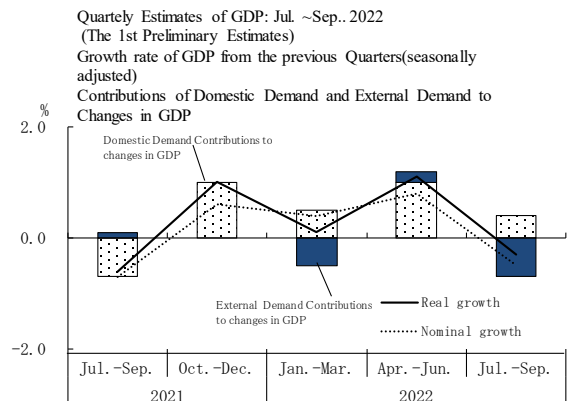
Quartely Estimates of GDP: Jul. ~Sep.. 2022
(The 1st Preliminary Estimates)
Growth rate of GDP from the previous Quarters(seasonally adjusted)
Contributions of Domestic Demand and External Demand to Changes in GDP

%
2.0
0.0
-2.0

Domestic Demand Contributions to changes in GDP

External Demand Contributions to changes in GDP

Real growth
Nominal growth

| Jul.-Sep. | Oct.-Dec. | Jan.-Mar. | Apr.-Jun. | Jul.-Sep. |
|---|---|---|---|---|
| 2021 | | 2022 | | |